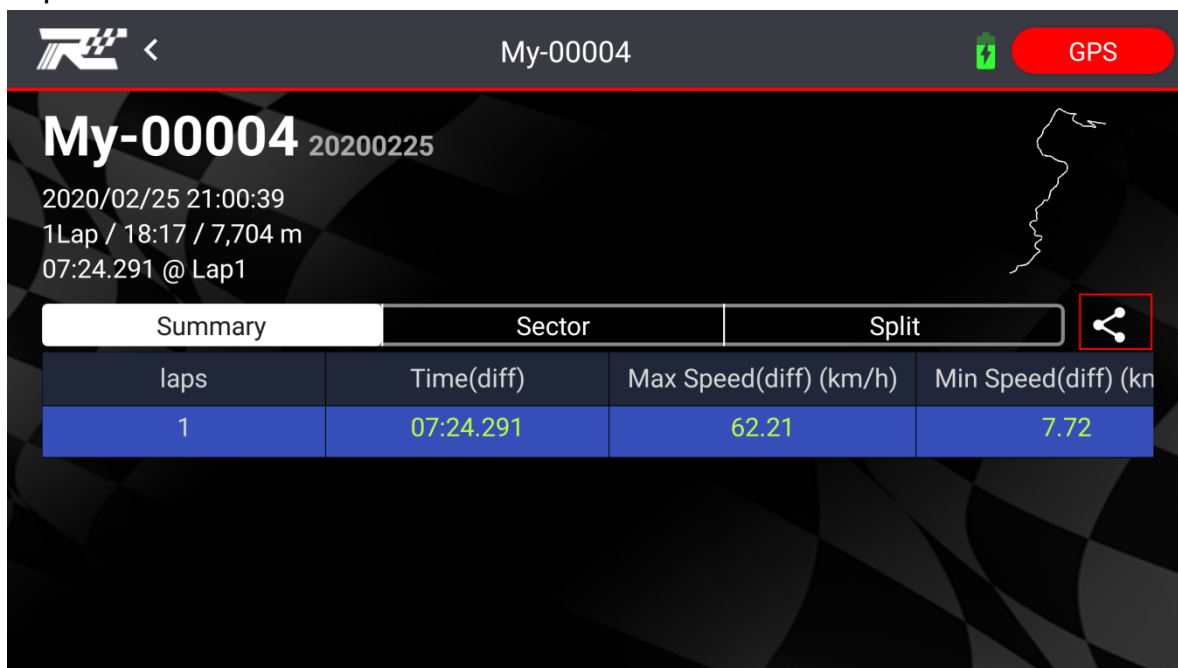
<
My-00004
GPS

My-00004 20200225
2020/02/25 21:00:39
1Lap / 18:17 / 7,704 m
07:24.291 @ Lap1

Summary
Sector
Split

| laps | Time(diff) | Max Speed(diff) (km/h) | Min Speed(diff) (kn |
|---|---|---|---|
| 1 | 07:24.291 | 62.21 | 7.72 |